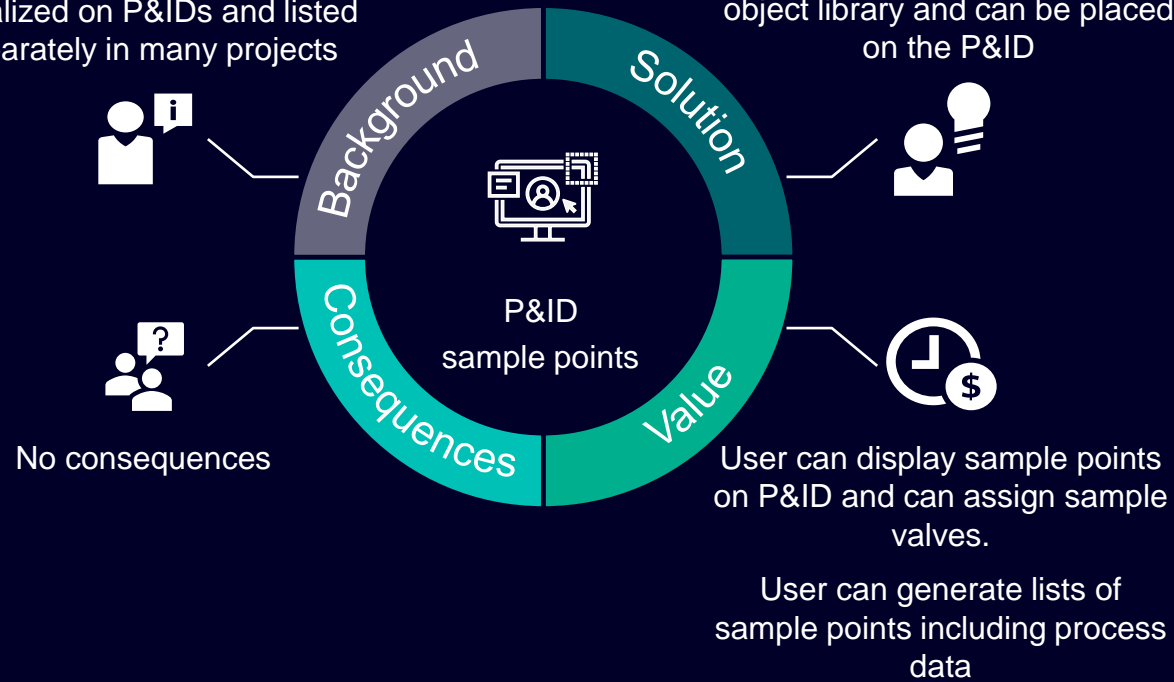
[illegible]alized on P&IDs and listed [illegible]arately in many projects

Background

Solution

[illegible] object library and can be placed on the P&ID

P&ID sample points

Consequences

Value

No consequences

User can display sample points on P&ID and can assign sample valves.

User can generate lists of sample points including process data